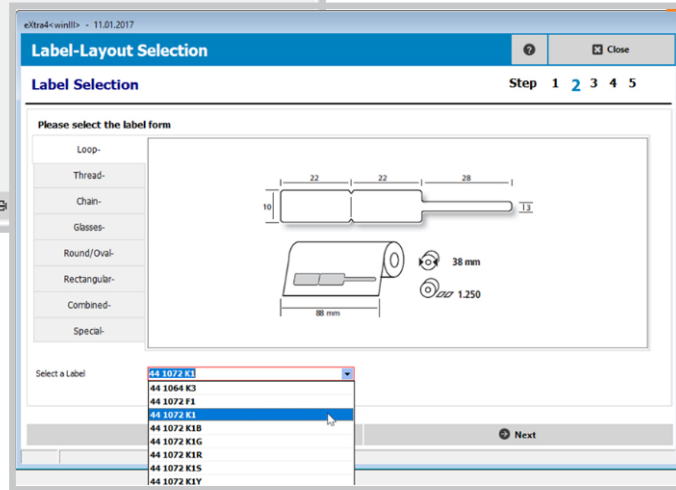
eXtra4<winIII> - 11.01.2017

Label-Layout Selection

Close

Label Selection

Step 1 2 3 4 5

Please select the label form

Loop-
Thread-
Chain-
Glasses-
Round/Oval-
Rectangular-
Combined-
Special-

22
22
28
10
13
38 mm
1.250
88 mm

Select a Label

44 1072 K1
44 1064 K3
44 1072 F1
44 1072 K1
44 1072 K1B
44 1072 K1G
44 1072 K1R
44 1072 K1S
44 1072 K1Y

Next